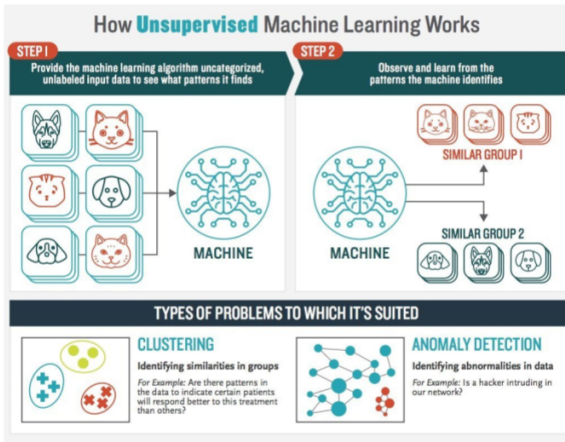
How Unsupervised Machine Learning Works

STEP 1
Provide the machine learning algorithm uncategorized, unlabeled input data to see what patterns it finds

MACHINE

STEP 2
Observe and learn from the patterns the machine identifies

MACHINE

SIMILAR GROUP 1

SIMILAR GROUP 2

TYPES OF PROBLEMS TO WHICH IT'S SUITED

CLUSTERING
Identifying similarities in groups
For Example: Are there patterns in the data to indicate certain patients will respond better to this treatment than others?

ANOMALY DETECTION
Identifying abnormalities in data
For Example: Is a hacker intruding in our network?